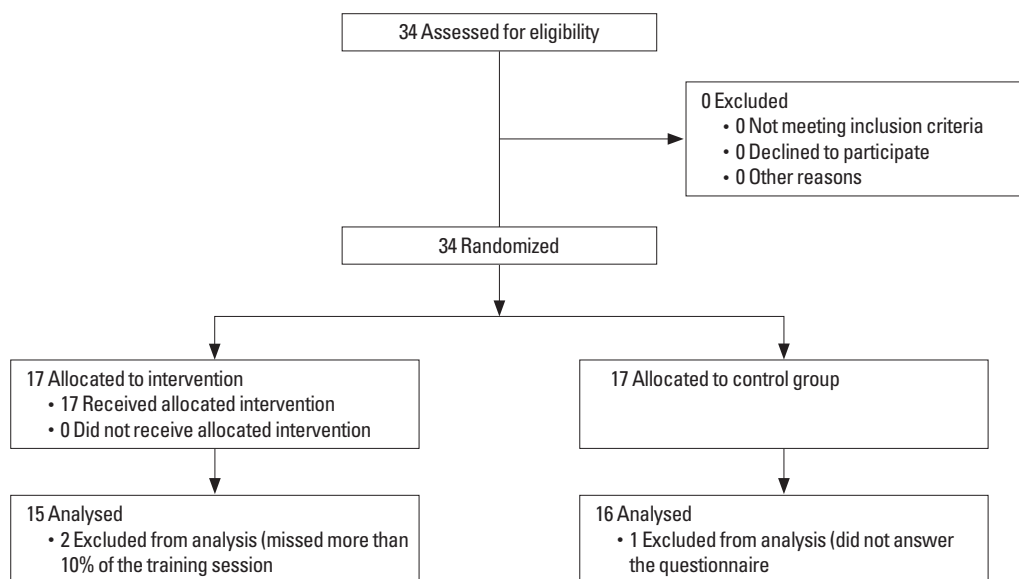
34 Assessed for eligibility

0 Excluded
• 0 Not meeting inclusion criteria
• 0 Declined to participate
• 0 Other reasons

34 Randomized

17 Allocated to intervention
• 17 Received allocated intervention
• 0 Did not receive allocated intervention

17 Allocated to control group

15 Analysed
• 2 Excluded from analysis (missed more than 10% of the training session

16 Analysed
• 1 Excluded from analysis (did not answer the questionnaire